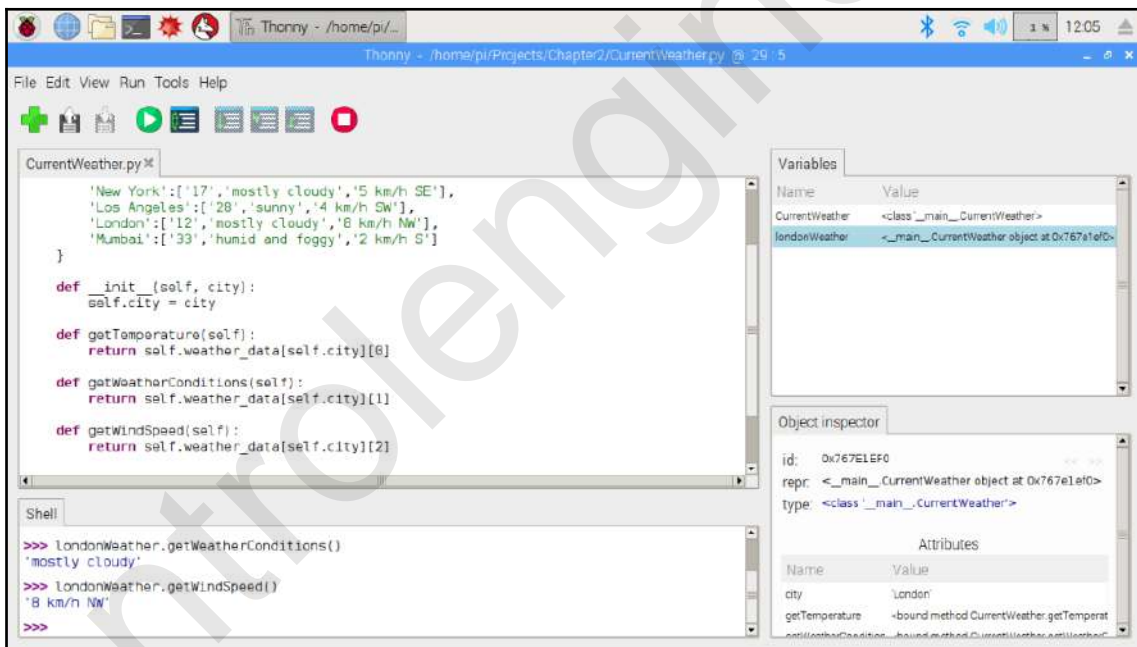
Thonny - /home/pi/...

1 x 12:05

Thonny - /home/pi/Projects/Chapter2/CurrentWeather.py @ 29 : 5

File Edit View Run Tools Help

CurrentWeather.py

'New York':['17','mostly cloudy','5 km/h SE'],
'Los Angeles':['28','sunny','4 km/h SW'],
'London':['12','mostly cloudy','8 km/h NW'],
'Mumbai':['33','humid and foggy','2 km/h S']
}

def __init__(self, city):
self.city = city

def getTemperature(self):
return self.weather_data[self.city][0]

def getWeatherConditions(self):
return self.weather_data[self.city][1]

def getWindSpeed(self):
return self.weather_data[self.city][2]

Shell

>>> londonWeather.getWeatherConditions()
'mostly cloudy'
>>> londonWeather.getWindSpeed()
'8 km/h NW'
>>>

Variables

| Name | Value |
|---|---|
| CurrentWeather | <class '__main__.CurrentWeather'> |
| londonWeather | <__main__.CurrentWeather object at 0x767e1ef0> |

Object inspector

id: 0x767E1EF0
repr: <__main__.CurrentWeather object at 0x767e1ef0>
type: <class '__main__.CurrentWeather'>

Attributes

| Name | Value |
|---|---|
| city | 'London' |
| getTemperature | <bound method CurrentWeather.getTemperat |
| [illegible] | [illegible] |